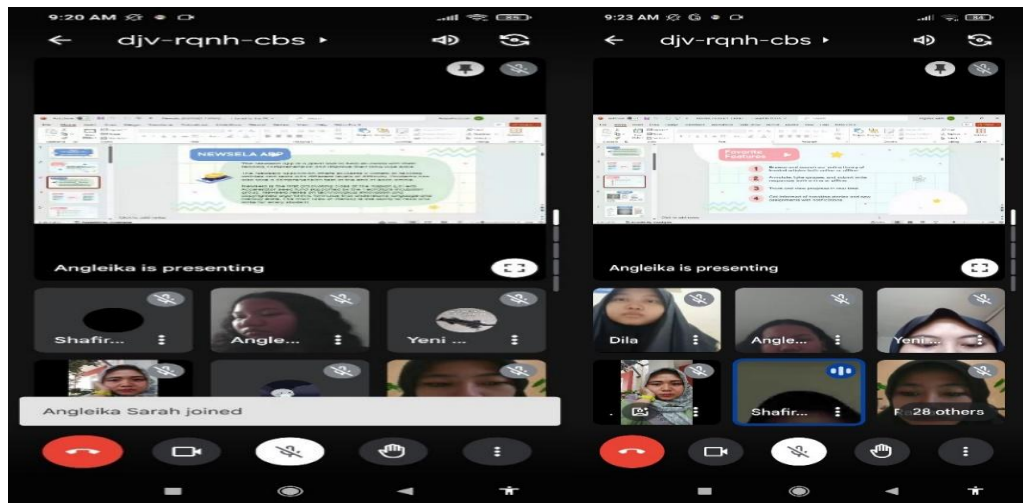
9:20 AM

djv-rqnh-cbs ▸

NEWSELA APP

Angleika is presenting

Shafir...

Angle...

Yeni ...

Angleika Sarah joined

9:23 AM

djv-rqnh-cbs ▸

Favorite Features

1

2

3

4

Angleika is presenting

Dila

Angle...

Yeni...

Shafir...

28 others